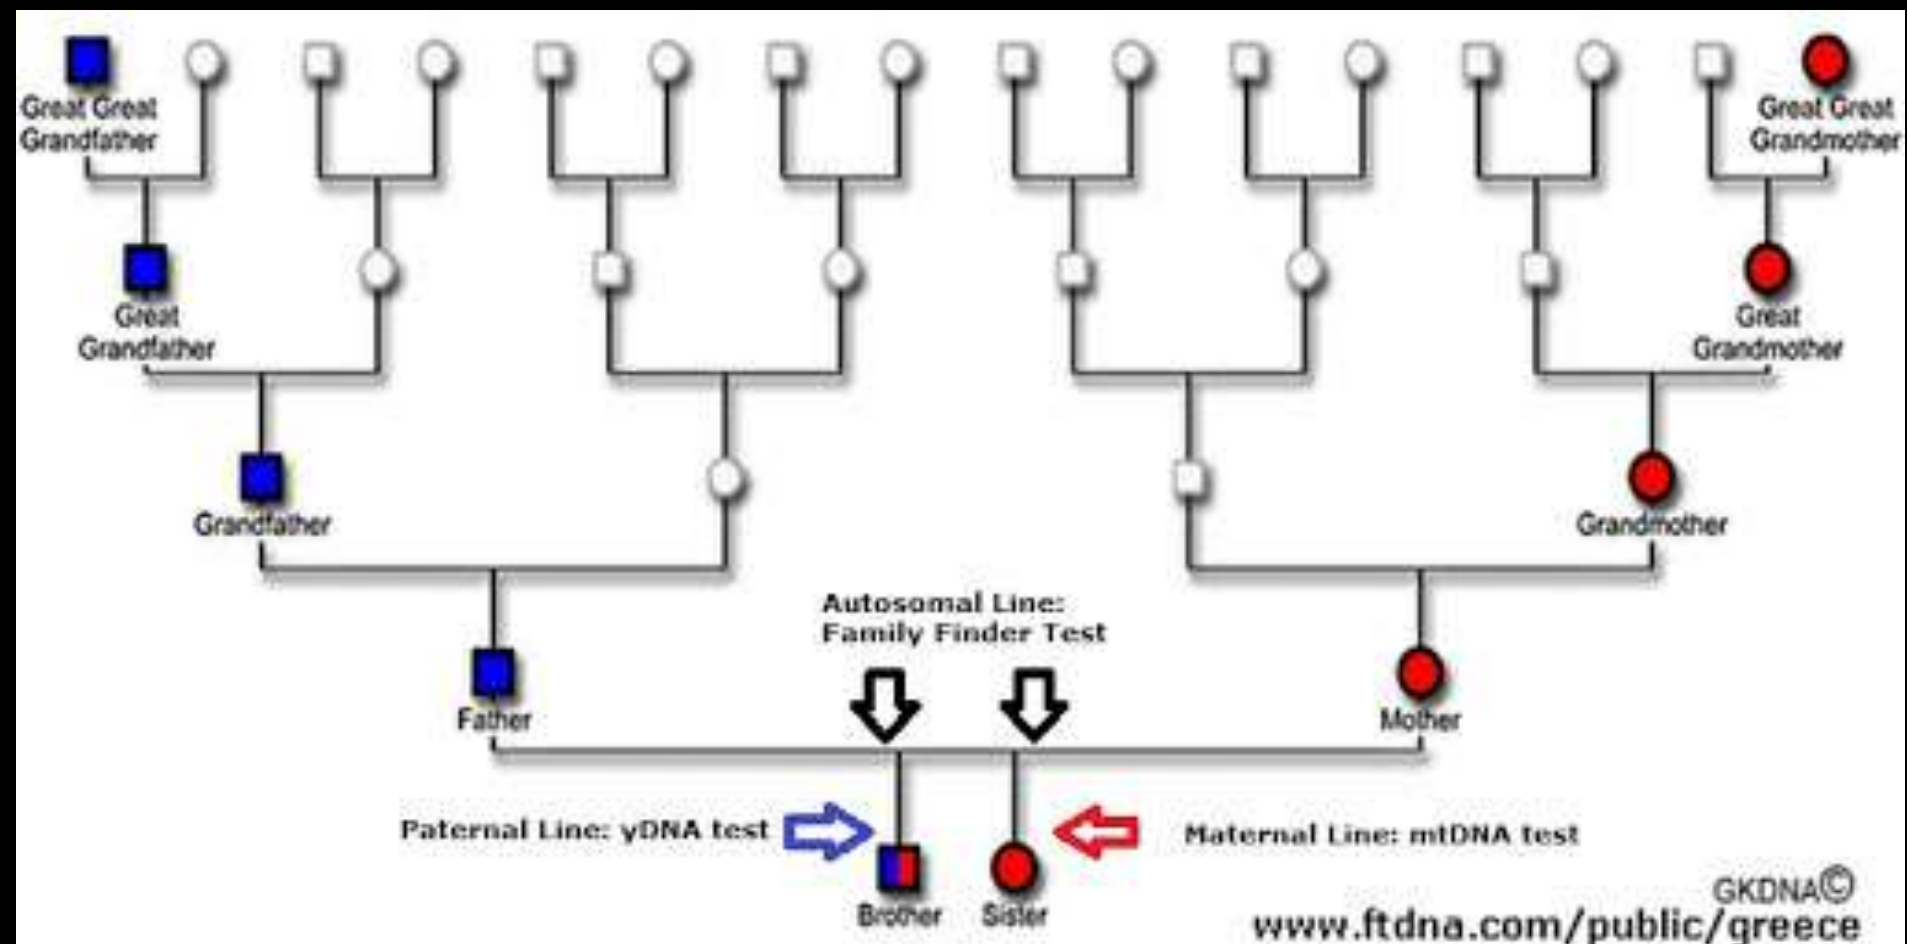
Great Great Grandfather

Great Great Grandmother

Great Grandfather

Great Grandmother

Grandfather

Grandmother

Autosomal Line: Family Finder Test

Father

Mother

Paternal Line: yDNA test

Maternal Line: mtDNA test

Brother

Sister

GKDNA©
www.ftdna.com/public/greece